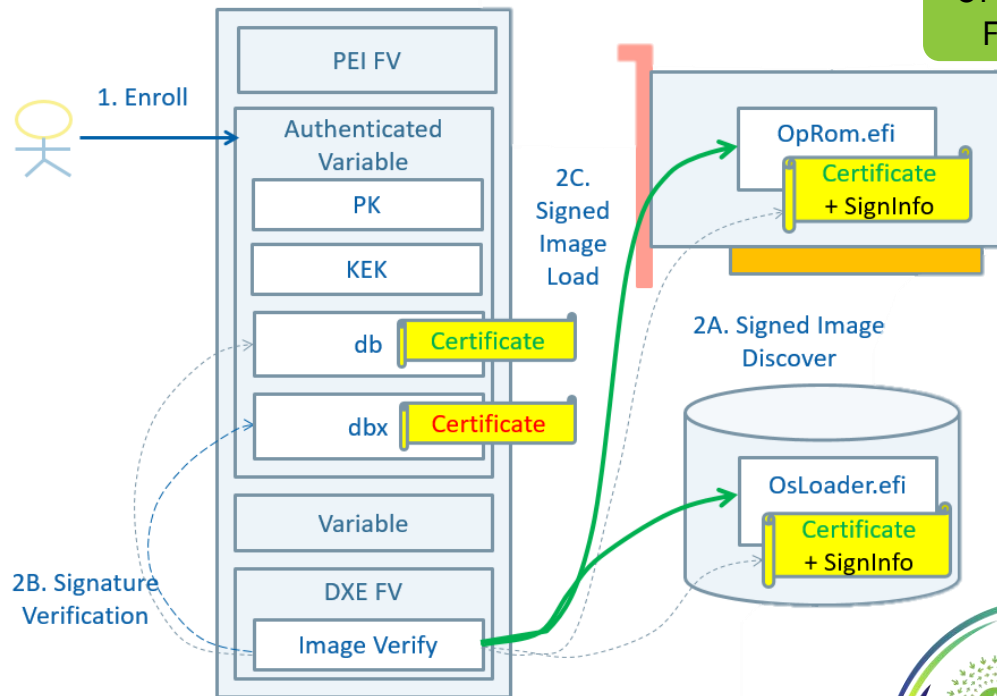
PEI FV

1. Enroll

Authenticated Variable

PK

KEK

db

Certificate

dbx

Certificate

Variable

DXE FV

Image Verify

2B. Signature Verification

2C. Signed Image Load

OpRom.efi

Certificate + SignInfo

2A. Signed Image Discover

OsLoader.efi

Certificate + SignInfo

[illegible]
F